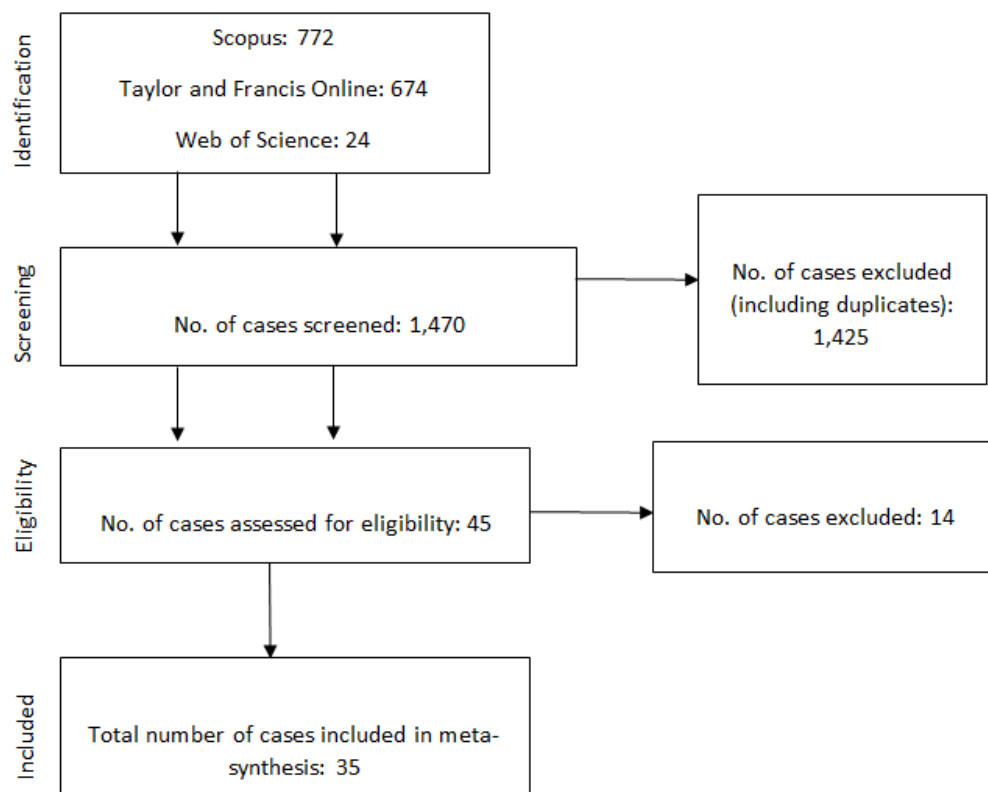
Identification

Scopus: 772

Taylor and Francis Online: 674

Web of Science: 24

Screening

No. of cases screened: 1,470

No. of cases excluded (including duplicates): 1,425

Eligibility

No. of cases assessed for eligibility: 45

No. of cases excluded: 14

Included

Total number of cases included in metasynthesis: 35